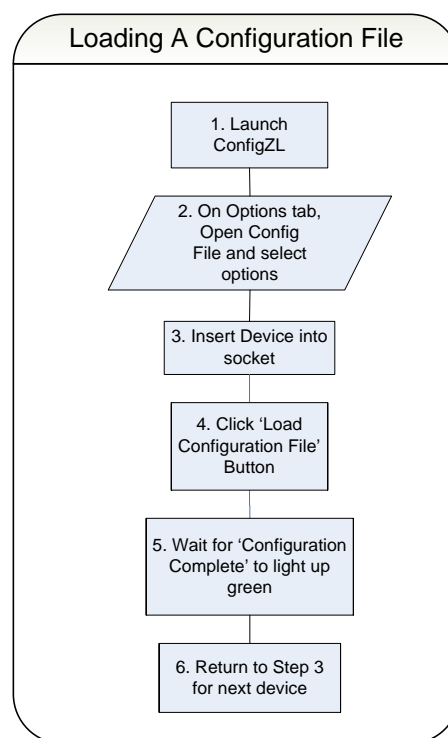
Loading A Configuration File

1. Launch ConfigZL

2. On Options tab, Open Config File and select options

3. Insert Device into socket

4. Click ‘Load Configuration File’ Button

5. Wait for ‘Configuration Complete’ to light up green

6. Return to Step 3 for next device